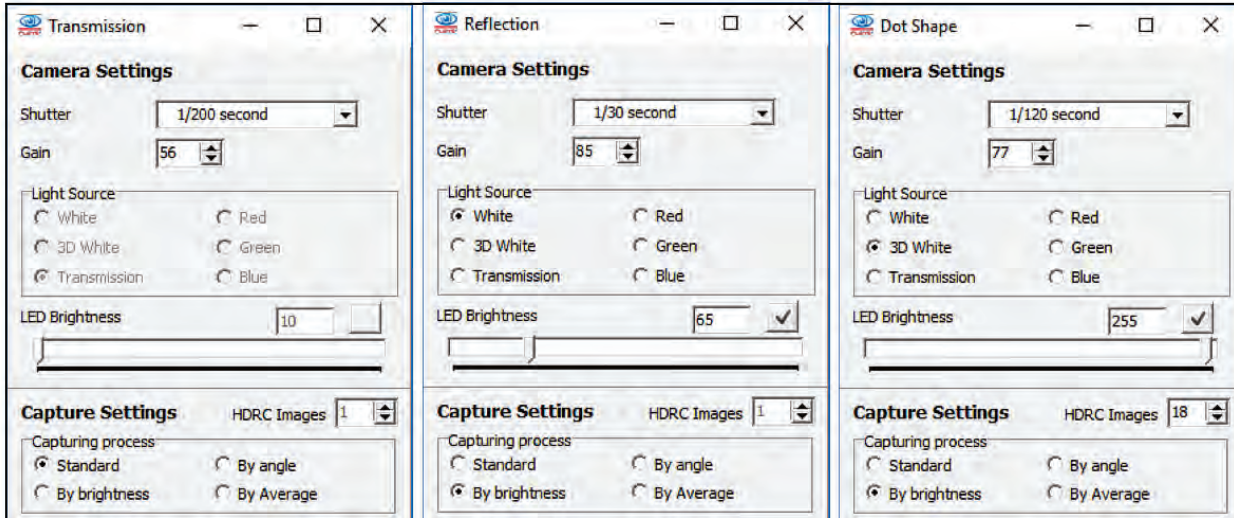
Transmission

Camera Settings

Shutter 1/200 second

Gain 56

Light Source
White Red
3D White Green
Transmission Blue

LED Brightness 10

Capture Settings HDRC Images 1

Capturing process
Standard By angle
By brightness By Average

Reflection

Camera Settings

Shutter 1/30 second

Gain 85

Light Source
White Red
3D White Green
Transmission Blue

LED Brightness 65 ✓

Capture Settings HDRC Images 1

Capturing process
Standard By angle
By brightness By Average

Dot Shape

Camera Settings

Shutter 1/120 second

Gain 77

Light Source
White Red
3D White Green
Transmission Blue

LED Brightness 255 ✓

Capture Settings HDRC Images 18

Capturing process
Standard By angle
By brightness By Average